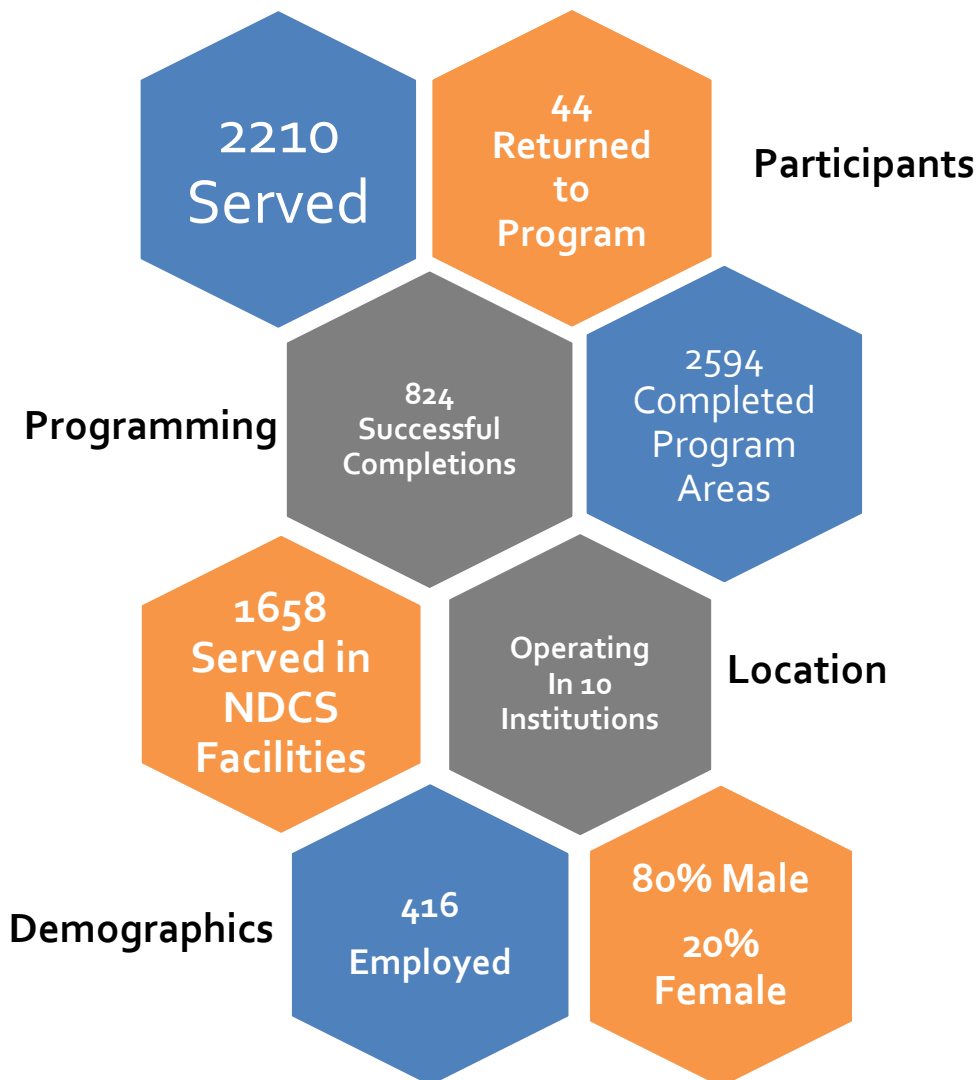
2210 Served

44 Returned to Program

Participants

Programming

824 Successful Completions

2594 Completed Program Areas

1658 Served in NDCS Facilities

Operating In 10 Institutions

Location

Demographics

416 Employed

80% Male

20% Female